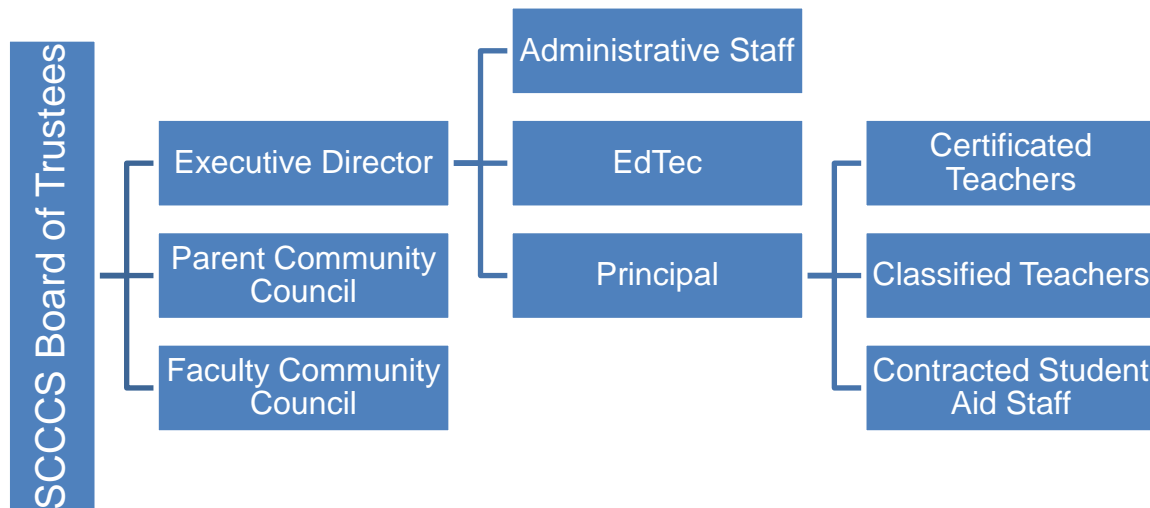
SCCCS Board of Trustees

Executive Director

Parent Community Council

Faculty Community Council

Administrative Staff

EdTec

Principal

Certificated Teachers

Classified Teachers

Contracted Student Aid Staff